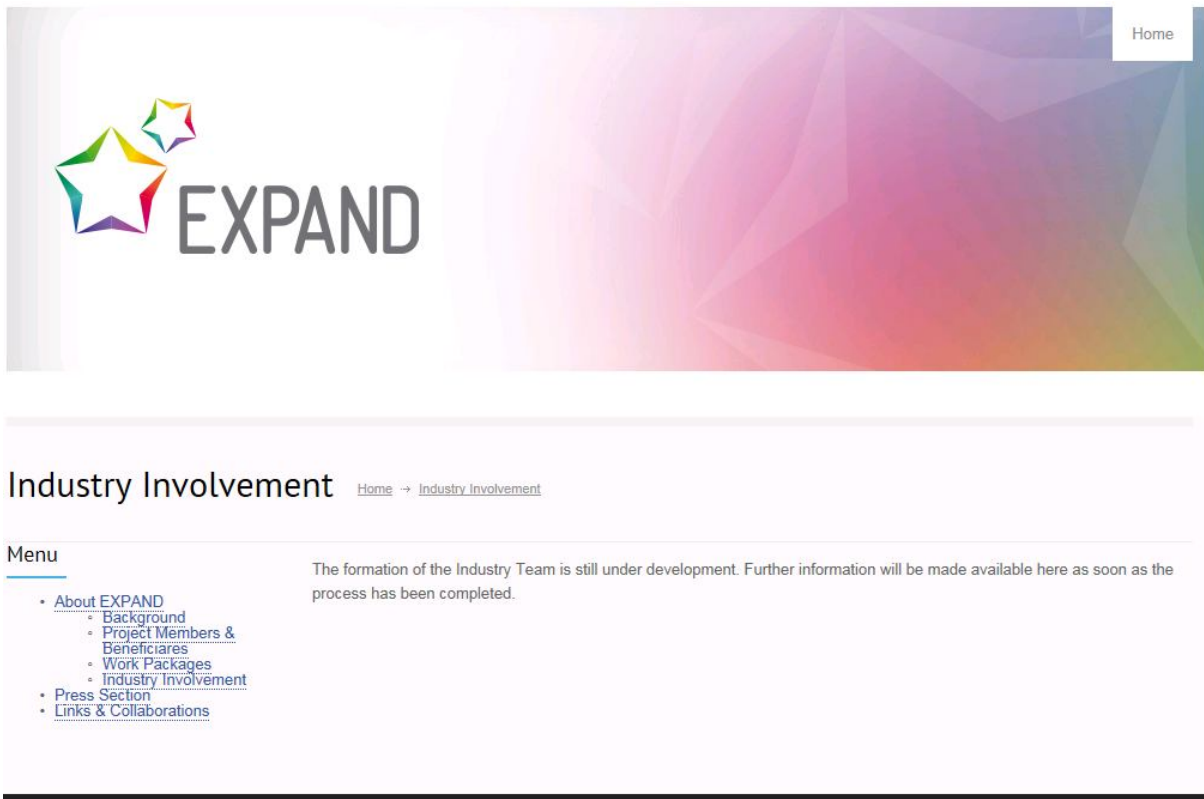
Home

EXPAND

Industry Involvement Home → Industry Involvement

Menu

- About EXPAND
  - Background
  - Project Members & Beneficiares
  - Work Packages
  - Industry Involvement
- Press Section
- Links & Collaborations

The formation of the Industry Team is still under development. Further information will be made available here as soon as the process has been completed.